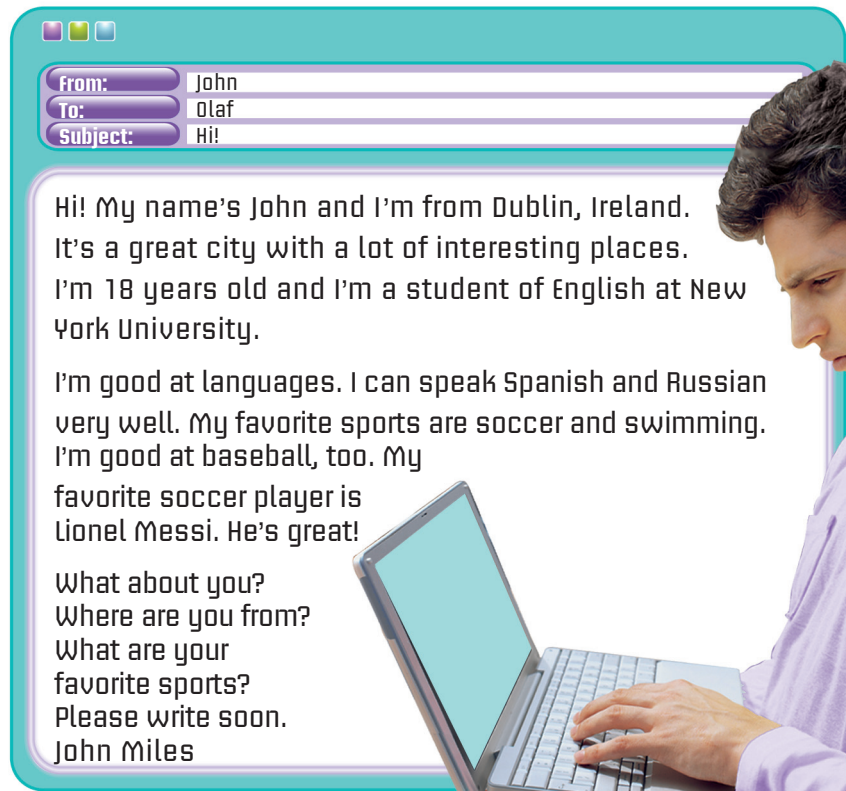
From: John
To: Olaf
Subject: Hi!

Hi! My name's John and I'm from Dublin, Ireland. It's a great city with a lot of interesting places. I'm 18 years old and I'm a student of English at New York University.

I'm good at languages. I can speak Spanish and Russian very well. My favorite sports are soccer and swimming. I'm good at baseball, too. My favorite soccer player is Lionel Messi. He's great!

What about you?
Where are you from?
What are your favorite sports?
Please write soon.
John Miles